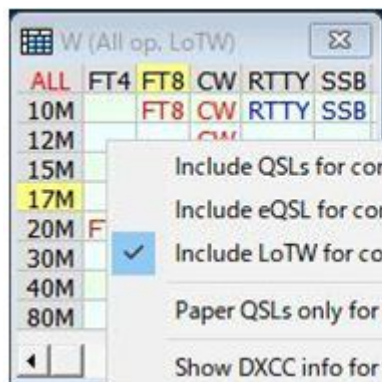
W (All op. LoTW)

| ALL | FT4 | FT8 | CW | RTTY | SSB |
|---|---|---|---|---|---|
| 10M | | FT8 | CW | RTTY | SSB |
| 12M | | | CW | | |
| 15M | | | | | |
| 17M | | | | | |
| 20M | F | | | | |
| 30M | | | | | |
| 40M | | | | | |
| 80M | | | | | |

Include QSLs for co

Include eQSL for co

Include LoTW for co

Paper QSLs only for

Show DXCC info for